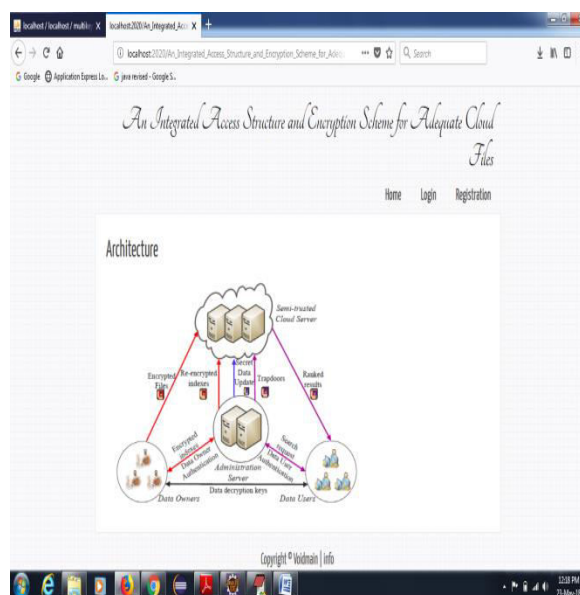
localhost / localhost / multilev X | localhost:2020/An_Integrated_Acc X | +

localhost:2020/An_Integrated_Access_Structure_and_Encryption_Scheme_for_Adeq ··· Search

Google | Application Express Lo... | java revised - Google S...

An Integrated Access Structure and Encryption Scheme for Adequate Cloud Files

Home Login Registration

Architecture

Semi-trusted Cloud Server

Encrypted Files

Re-encrypted indexes

Secret Data Update

Trapdoors

Ranked results

Encrypted indexes

Data Owner Authentication

Search request

Data Users Authentication

Administration Server

Data decryption keys

Data Owners

Data Users

Copyright © Voidmain | info

12:18 PM
23-May-19